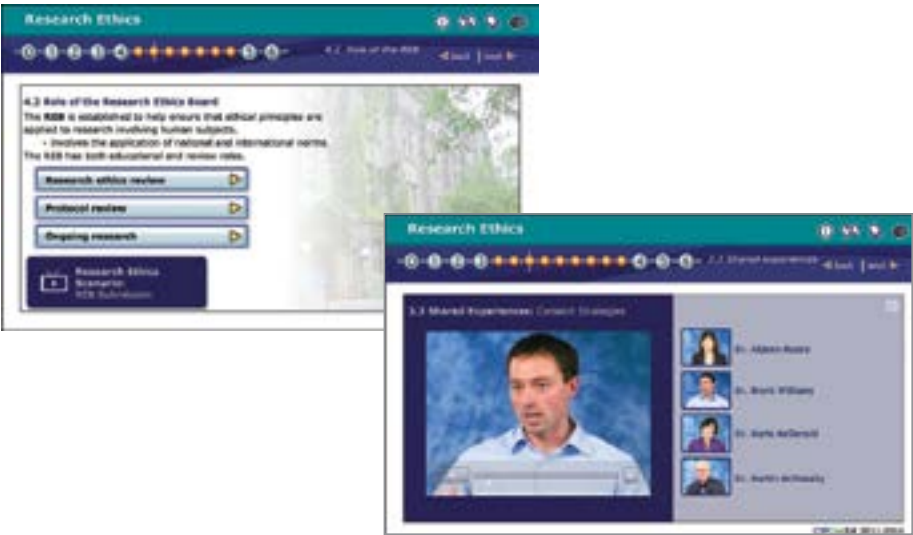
Research Ethics

4.2. Role of the REB

◀back | next ▶

4.2 Role of the Research Ethics Board

The REB is established to help ensure that ethical principles are applied to research involving human subjects.

• Involves the application of national and international norms.

The REB has both educational and review roles.

Research ethics review

Protocol review

Ongoing research

Research Ethics Scenario: REB Submission

Research Ethics

3.3 Shared experiences

◀back | next ▶

3.3 Shared Experiences: Consent Strategies

Dr. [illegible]

Dr. Brock Williams

Dr. Karla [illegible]

Dr. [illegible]